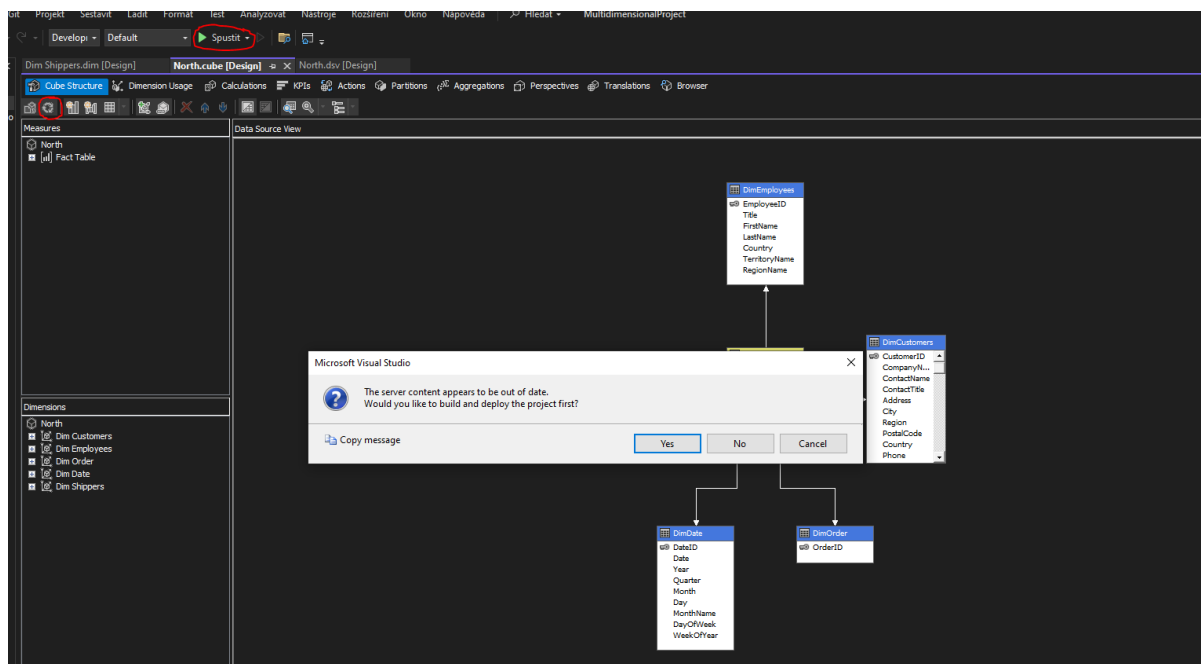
Git Projekt Sestavit Ladit Formát Test Analyzovat Nástroje Rozšíření Okno Nápověda Hledat MultidimensionalProject

Develop Default Spustit

Dim Shippers.dim [Design] North.cube [Design] North.dsv [Design]

Cube Structure Dimension Usage Calculations KPIs Actions Partitions Aggregations Perspectives Translations Browser

Measures
North
Fact Table

Data Source View

DimEmployees
EmployeeID
Title
FirstName
LastName
Country
TerritoryName
RegionName

DimCustomers
CustomerID
CompanyN...
ContactName
ContactTitle
Address
City
Region
PostalCode
Country
Phone

Microsoft Visual Studio
The server content appears to be out of date.
Would you like to build and deploy the project first?
Copy message
Yes No Cancel

Dimensions
North
Dim Customers
Dim Employees
Dim Order
Dim Date
Dim Shippers

DimDate
DateID
Date
Year
Quarter
Month
Day
MonthName
DayOfWeek
WeekOfYear

DimOrder
OrderID